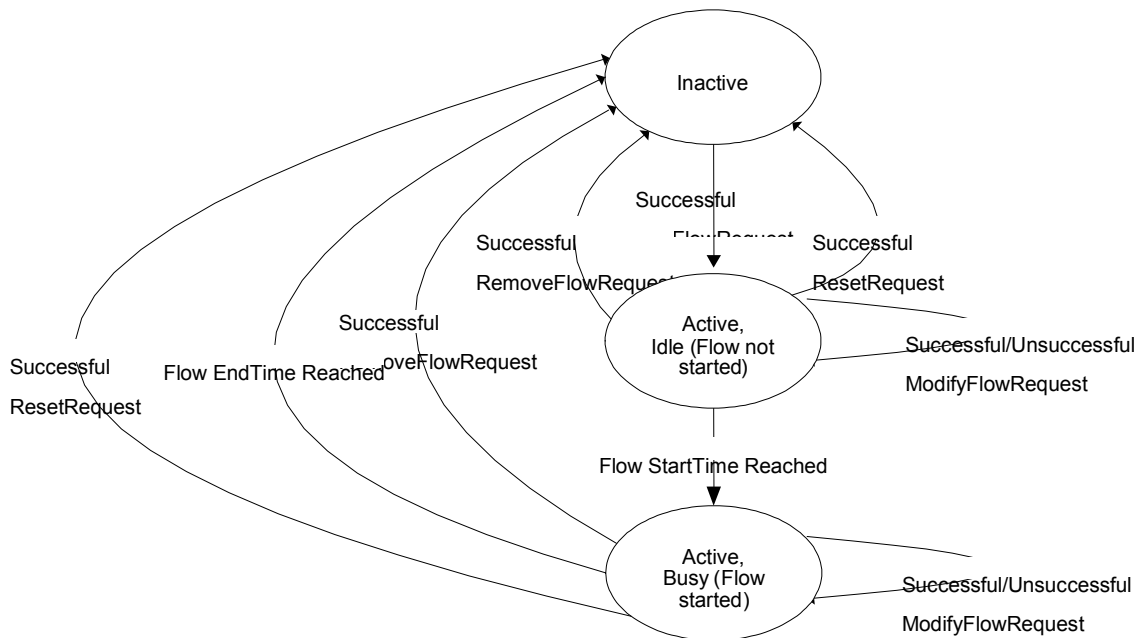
Inactive

Successful

FlowRequest

Successful

RemoveFlowRequest

Successful

ResetRequest

Active, Idle (Flow not started)

Successful/Unsuccessful

ModifyFlowRequest

Successful

ResetRequest

Flow EndTime Reached

Successful

oveFlowRequest

Flow StartTime Reached

Active, Busy (Flow started)

Successful/Unsuccessful

ModifyFlowRequest